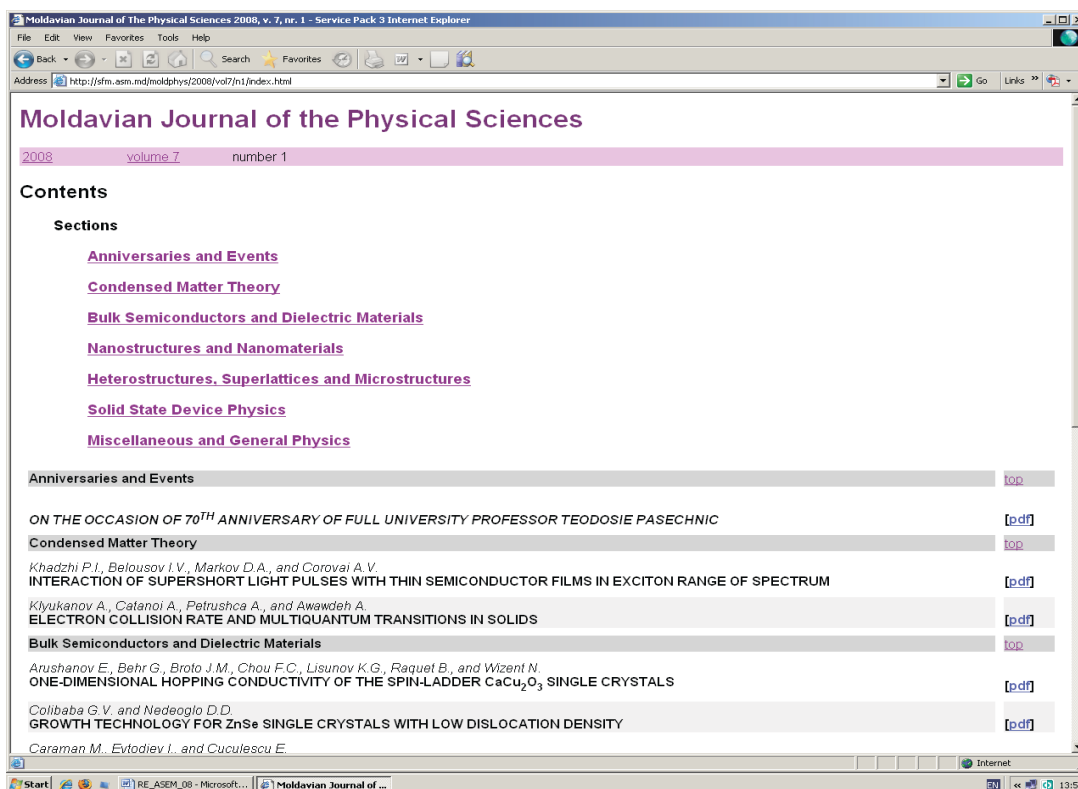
Moldavian Journal of The Physical Sciences 2008, v. 7, nr. 1 - Service Pack 3 Internet Explorer

File Edit View Favorites Tools Help

Back Search Favorites

Address http://sfm.asm.md/moldphys/2008/vol7/n1/index.html Go Links

Moldavian Journal of the Physical Sciences

2008 volume 7 number 1

Contents

Sections

Anniversaries and Events

Condensed Matter Theory

Bulk Semiconductors and Dielectric Materials

Nanostructures and Nanomaterials

Heterostructures, Superlattices and Microstructures

Solid State Device Physics

Miscellaneous and General Physics

Anniversaries and Events top

ON THE OCCASION OF 70$^{TH}$ ANNIVERSARY OF FULL UNIVERSITY PROFESSOR TEODOSIE PASECHNIC [pdf]

Condensed Matter Theory top

Khadzhi P.I., Belousov I.V., Markov D.A., and Corovai A.V.
INTERACTION OF SUPERSHORT LIGHT PULSES WITH THIN SEMICONDUCTOR FILMS IN EXCITON RANGE OF SPECTRUM [pdf]

Klyukanov A., Catanoi A., Petrushca A., and Awawdeh A.
ELECTRON COLLISION RATE AND MULTIQUANTUM TRANSITIONS IN SOLIDS [pdf]

Bulk Semiconductors and Dielectric Materials top

Arushanov E., Behr G., Broto J.M., Chou F.C., Lisunov K.G., Raquet B., and Wizent N.
ONE-DIMENSIONAL HOPPING CONDUCTIVITY OF THE SPIN-LADDER $CaCu_2O_3$ SINGLE CRYSTALS [pdf]

Colibaba G.V. and Nedeoglo D.D.
GROWTH TECHNOLOGY FOR ZnSe SINGLE CRYSTALS WITH LOW DISLOCATION DENSITY [pdf]

Caraman M., Evtodiev I., and Cuculescu E.

Internet

Start RE_ASEM_08 - Microsoft... Moldavian Journal of ... EN 13:5